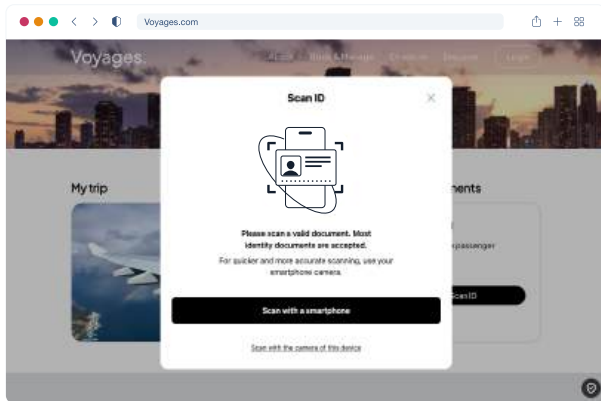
Voyages.com

Voyages

About   Book & Manage   Check-in   Discover   Login

Scan ID

Please scan a valid document. Most identity documents are accepted.

For quicker and more accurate scanning, use your smartphone camera.

Scan with a smartphone

Scan with the camera of this device

My trip

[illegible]ments

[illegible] passenger

ScanID